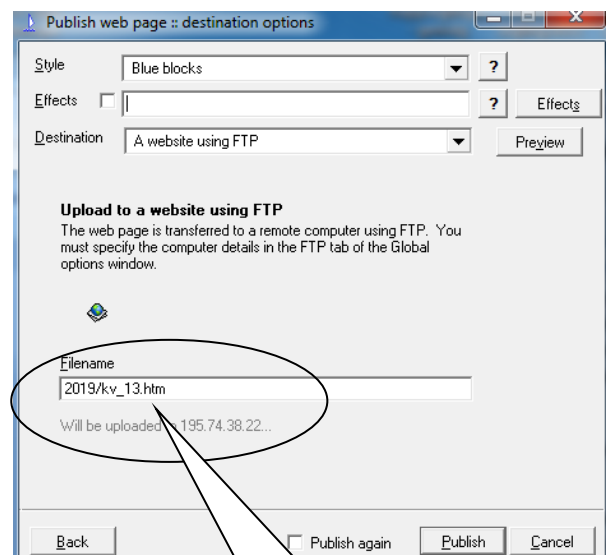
Publish web page :: destination options

Style
Blue blocks
?

Effects
?
Effects

Destination
A website using FTP
Preview

Upload to a website using FTP
The web page is transferred to a remote computer using FTP. You must specify the computer details in the FTP tab of the Global options window.

Filename
2019/kv_13.htm

Will be uploaded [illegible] 195.74.38.22...

Back
Publish again
Publish
Cancel